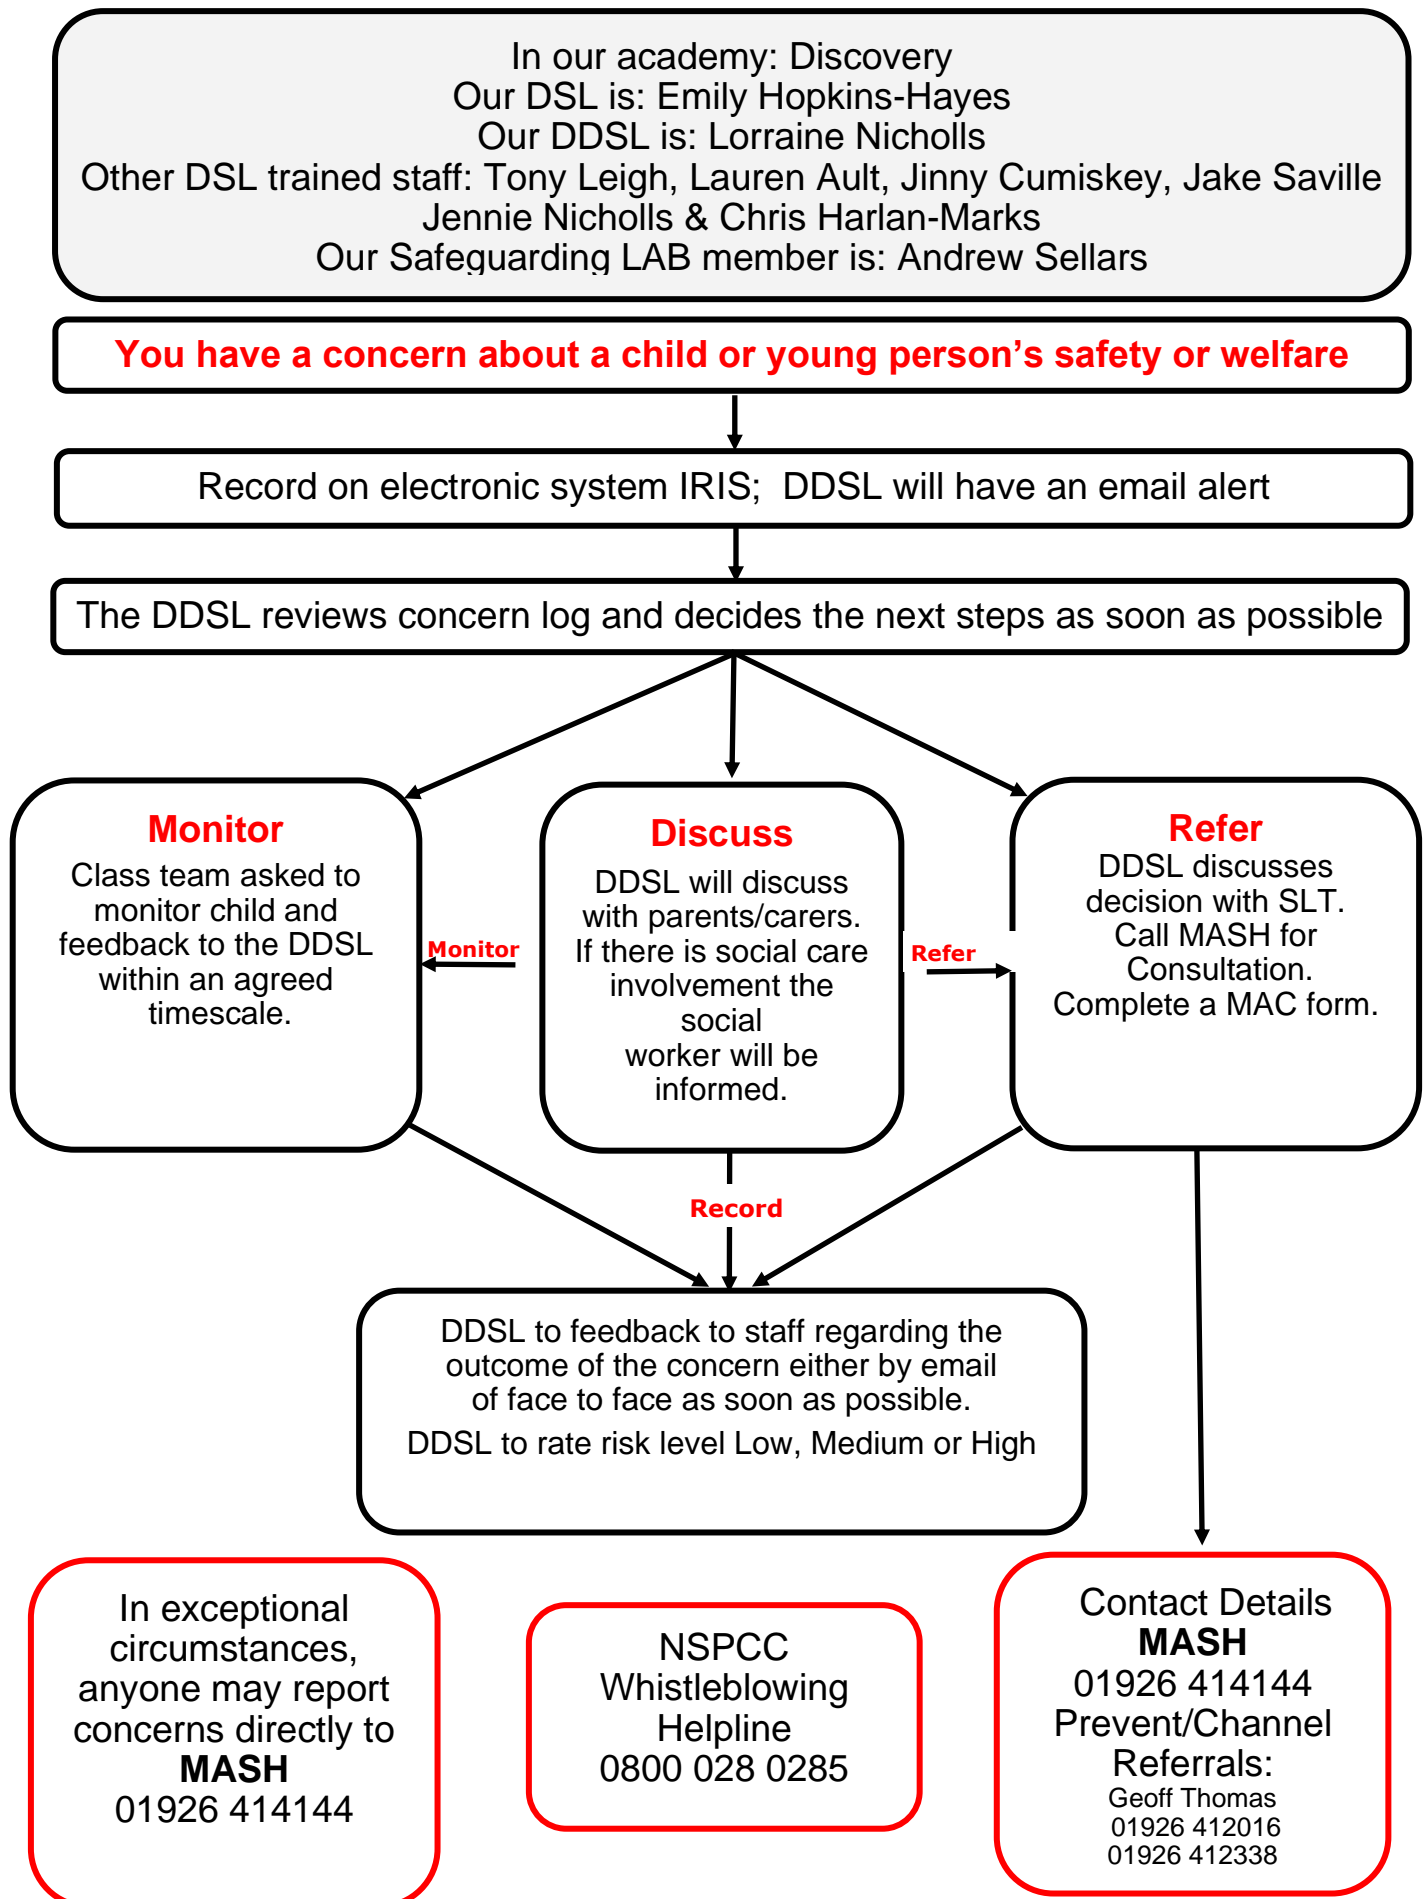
In our academy: Discovery
Our DSL is: Emily Hopkins-Hayes
Our DDSL is: Lorraine Nicholls
Other DSL trained staff: Tony Leigh, Lauren Ault, Jinny Cumiskey, Jake Saville
Jennie Nicholls & Chris Harlan-Marks
Our Safeguarding LAB member is: Andrew Sellars

You have a concern about a child or young person's safety or welfare

Record on electronic system IRIS; DDSL will have an email alert

The DDSL reviews concern log and decides the next steps as soon as possible

Monitor
Class team asked to monitor child and feedback to the DDSL within an agreed timescale.

Monitor

Discuss
DDSL will discuss with parents/carers. If there is social care involvement the social worker will be informed.

Refer

Refer
DDSL discusses decision with SLT. Call MASH for Consultation. Complete a MAC form.

Record

DDSL to feedback to staff regarding the outcome of the concern either by email of face to face as soon as possible.
DDSL to rate risk level Low, Medium or High

In exceptional circumstances, anyone may report concerns directly to
MASH
01926 414144

NSPCC
Whistleblowing
Helpline
0800 028 0285

Contact Details
MASH
01926 414144
Prevent/Channel Referrals:
Geoff Thomas
01926 412016
01926 412338